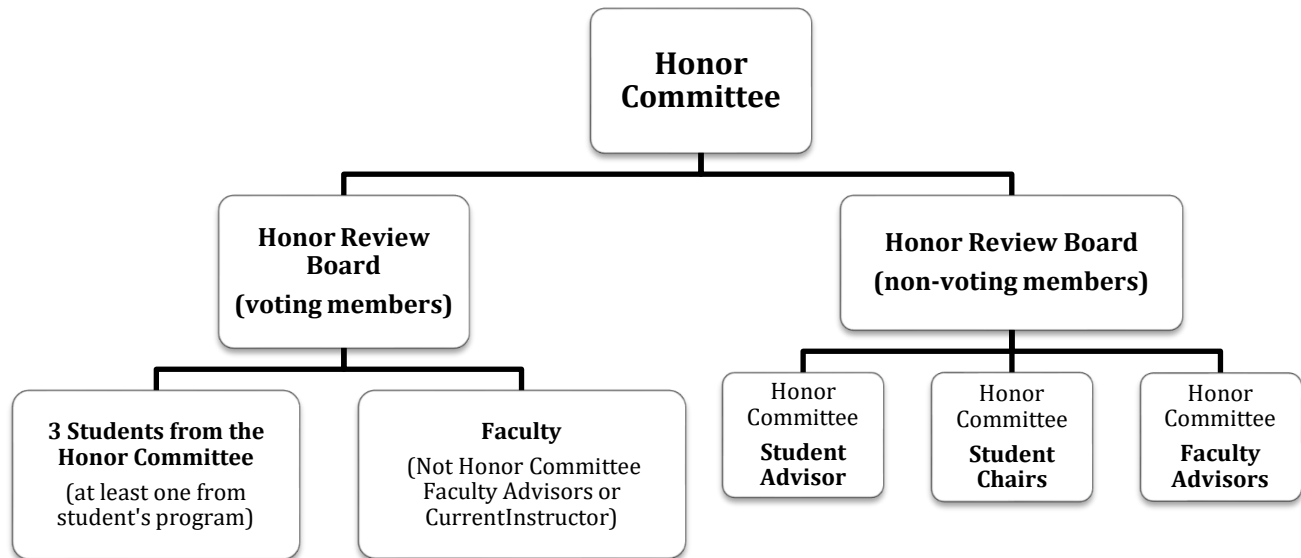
Honor Committee

Honor Review Board (voting members)

Honor Review Board (non-voting members)

3 Students from the Honor Committee (at least one from student's program)

Faculty (Not Honor Committee Faculty Advisors or CurrentInstructor)

Honor Committee Student Advisor

Honor Committee Student Chairs

Honor Committee Faculty Advisors